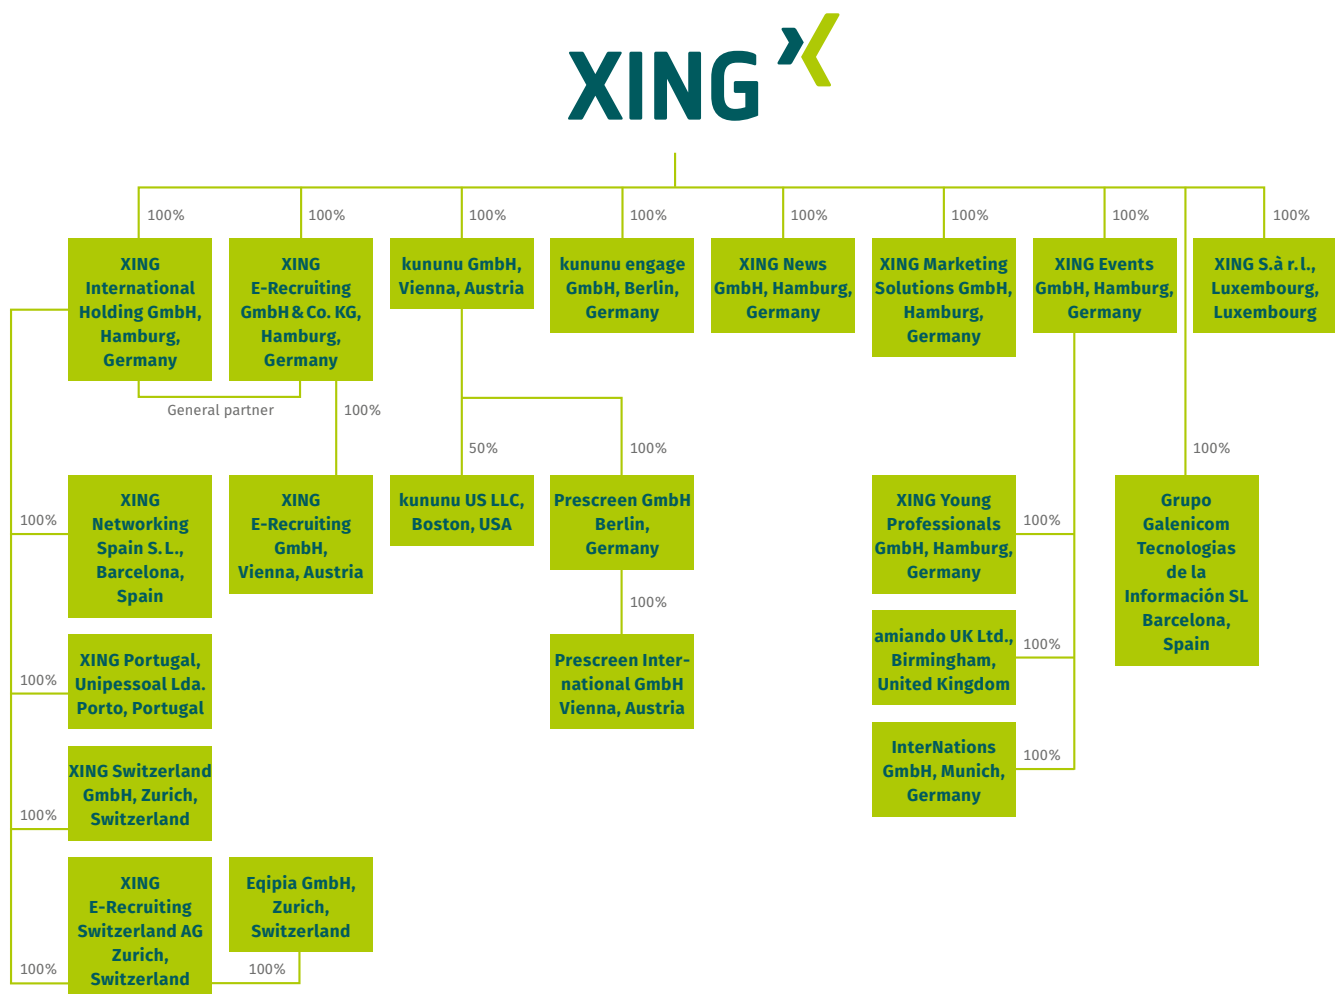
XING

100%
XING International Holding GmbH, Hamburg, Germany

100%
XING E-Recruiting GmbH & Co. KG, Hamburg, Germany

100%
kununu GmbH, Vienna, Austria

100%
kununu engage GmbH, Berlin, Germany

100%
XING News GmbH, Hamburg, Germany

100%
XING Marketing Solutions GmbH, Hamburg, Germany

100%
XING Events GmbH, Hamburg, Germany

100%
XING S.à r.l., Luxembourg, Luxembourg

General partner

100%
XING E-Recruiting GmbH, Vienna, Austria

50%
kununu US LLC, Boston, USA

100%
Prescreen GmbH Berlin, Germany

100%
Prescreen International GmbH Vienna, Austria

100%
XING Networking Spain S. L., Barcelona, Spain

100%
XING Portugal, Unipessoal Lda. Porto, Portugal

100%
XING Switzerland GmbH, Zurich, Switzerland

100%
XING E-Recruiting Switzerland AG Zurich, Switzerland

Eqipia GmbH, Zurich, Switzerland
100%

100%
XING Young Professionals GmbH, Hamburg, Germany

100%
amiando UK Ltd., Birmingham, United Kingdom

100%
InterNations GmbH, Munich, Germany

100%
Grupo Galenicom Tecnologias de la Información SL Barcelona, Spain